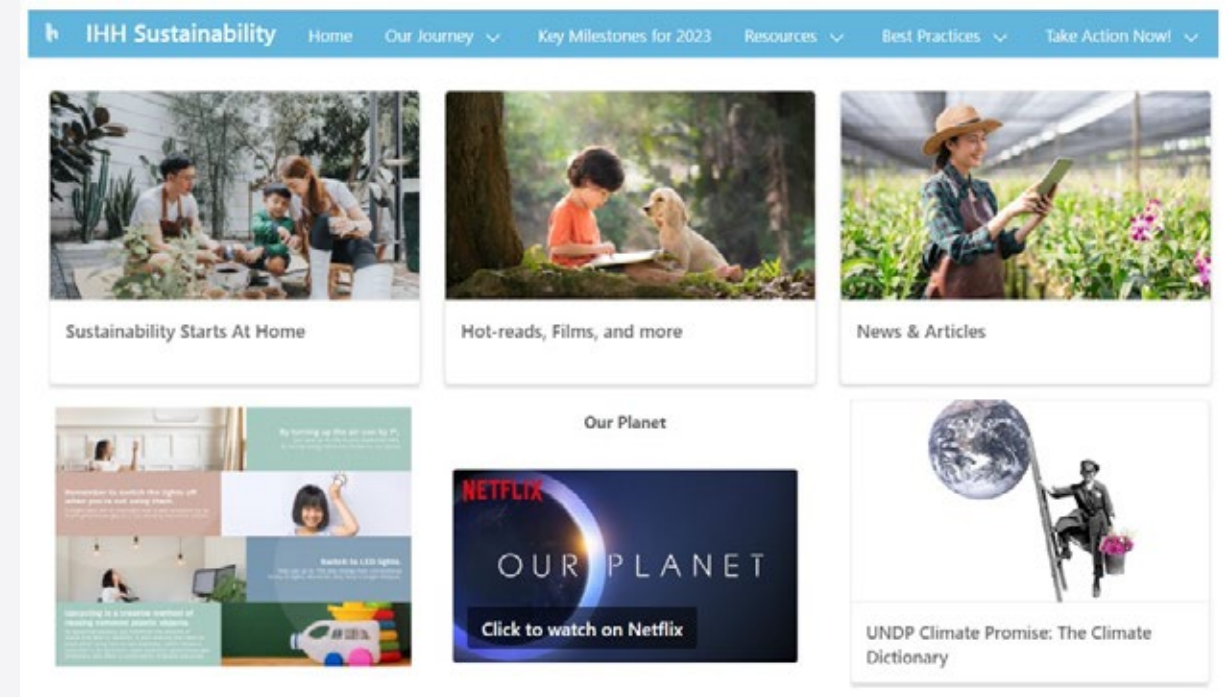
IHH Sustainability Home Our Journey Key Milestones for 2023 Resources Best Practices Take Action Now!

Sustainability Starts At Home

Hot-reads, Films, and more

News & Articles

By turning up the air con by 1°, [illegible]

Remember to switch the lights off when you're not using them. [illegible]

Switch to LED lights. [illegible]

Upcycling is a creative method of reusing common plastic objects. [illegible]

Our Planet

NETFLIX

OUR PLANET

Click to watch on Netflix

UNDP Climate Promise: The Climate Dictionary